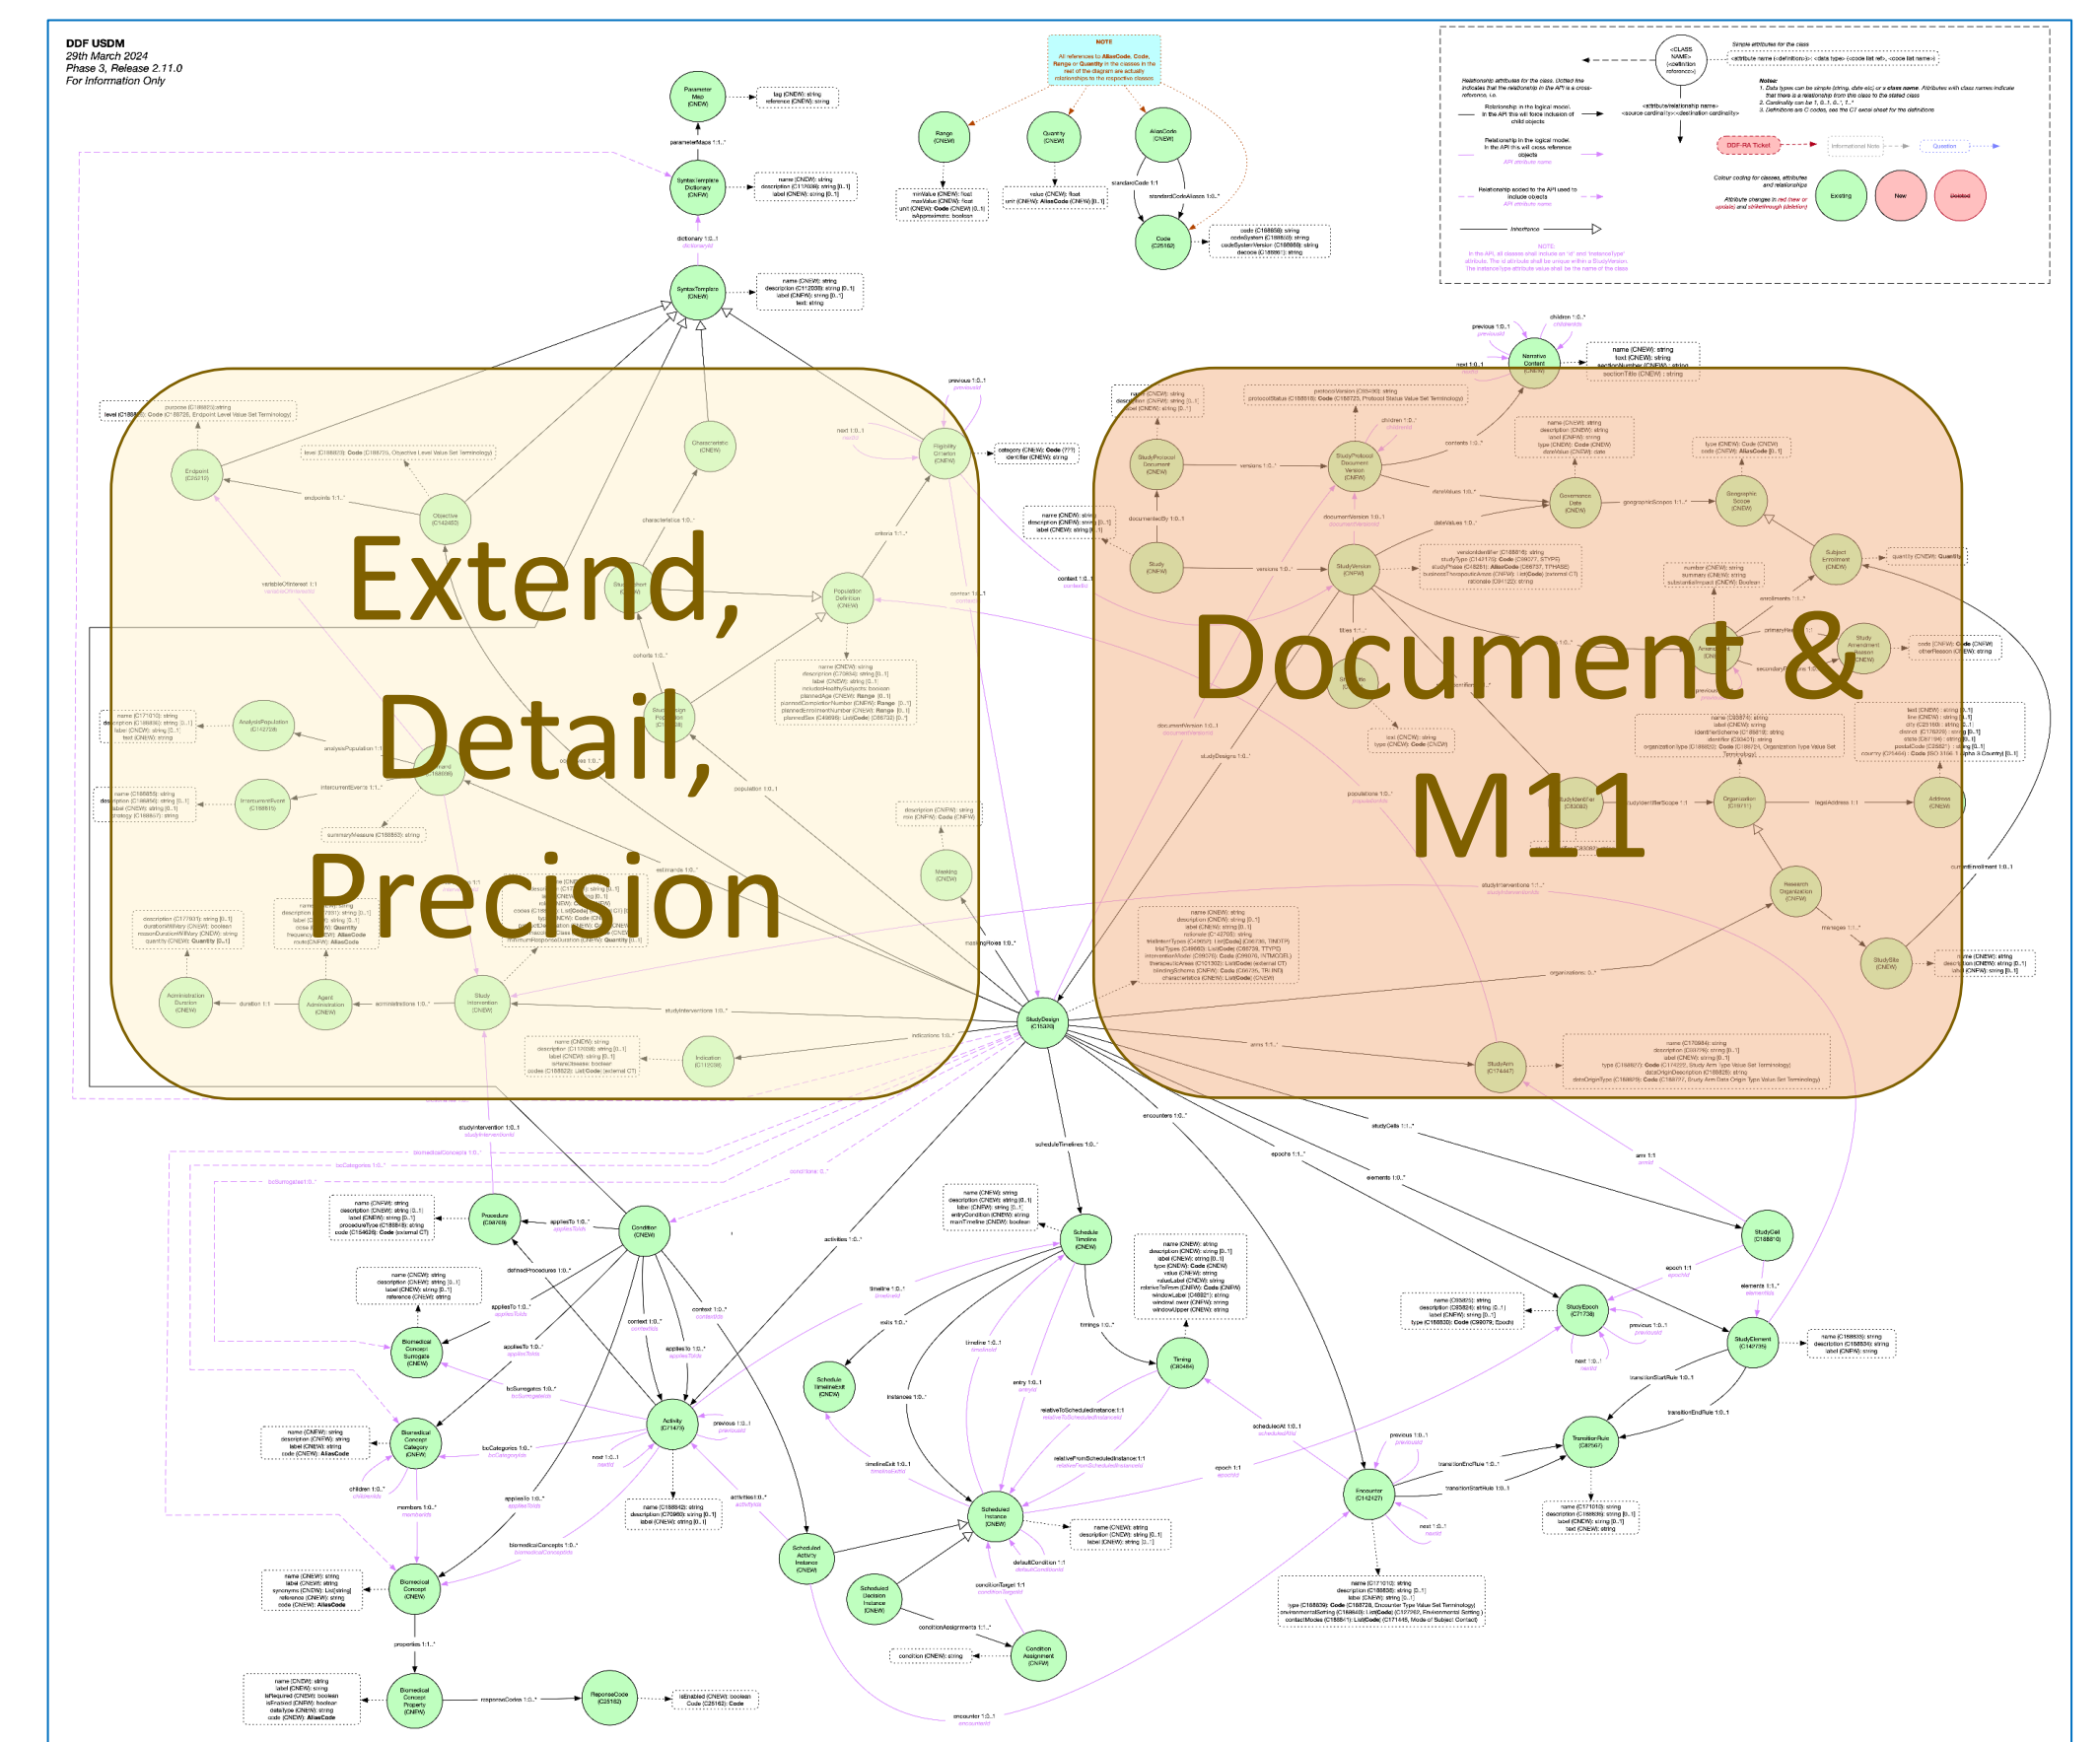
DDF USDM
29th March 2024
Phase 3, Release 2.11.0
For Information Only

NOTE

Parameter Map (CNEW)

SyntaxTemplate Dictionary (CNEW)

SyntaxTemplate (CNEW)

Range (CNEW)

Quantity (CNEW)

AliasCode (CNEW)

Code (C25162)

Endpoint (C25212)

Objective (C142450)

Characteristic (CNEW)

Eligibility Criterion (CNEW)

Population Definition (CNEW)

Extend, Detail, Precision

Document & M11

StudyProtocol Document (CNEW)

StudyProtocol Document Version (CNEW)

Narrative Content (CNEW)

Study (CNEW)

StudyVersion (CNEW)

Governance Date (CNEW)

Geographic Scope (CNEW)

Subject Enrollment (CNEW)

Organization (C93874)

Address (CNEW)

Research Organization (CNEW)

StudySite (CNEW)

AnalysisPopulation (C142728)

IntercurrentEvent (C188815)

Masking (CNEW)

Administration Duration (CNEW)

Agent Administration (CNEW)

Study Intervention (CNEW)

Indication (C112038)

StudyDesign (C15320)

StudyArm (C174447)

StudyCell (C188810)

StudyEpoch (C71738)

StudyElement (C142735)

TransitionRule (C82567)

Encounter (C142427)

Procedure (C98769)

Condition (CNEW)

Activity (C71473)

Biomedical Concept Surrogate (CNEW)

Biomedical Concept Category (CNEW)

Biomedical Concept (CNEW)

Biomedical Concept Property (CNEW)

ResponseCode (C25162)

Schedule Timeline (CNEW)

Schedule TimelineExit (CNEW)

Timing (C80484)

Scheduled Instance (CNEW)

Scheduled Activity Instance (CNEW)

Scheduled Decision Instance (CNEW)

Condition Assignment (CNEW)

Existing
New
Deleted